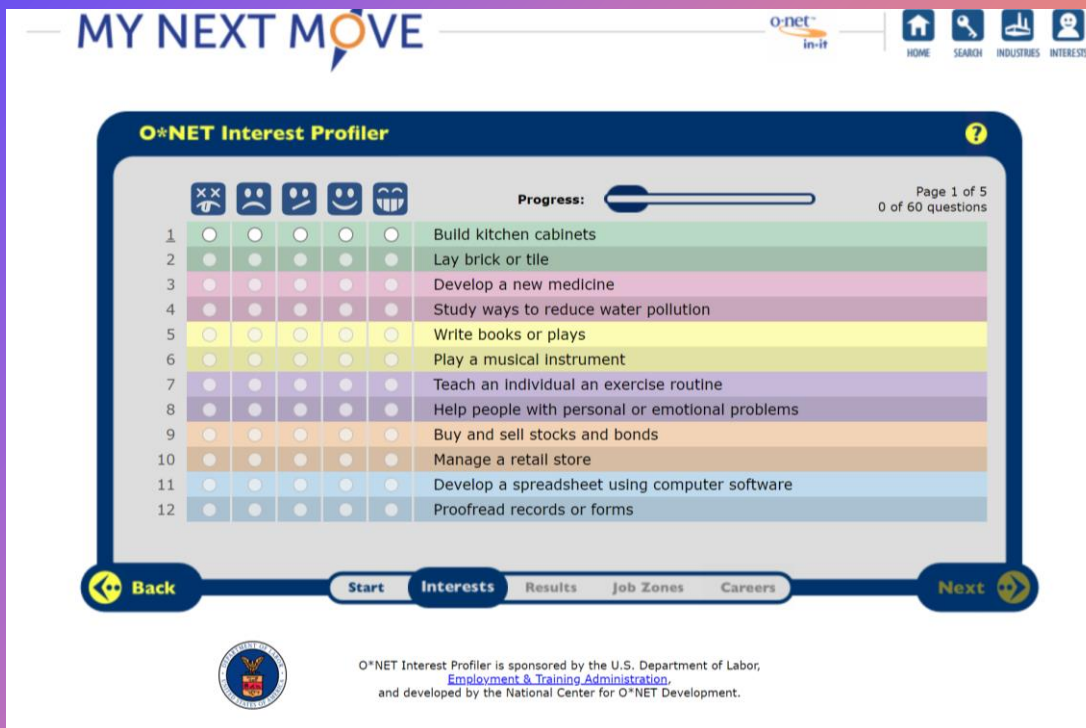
MY NEXT MOVE

o-net in-it

HOME SEARCH INDUSTRIES INTERESTS

O*NET Interest Profiler

?

Progress:

Page 1 of 5
0 of 60 questions

1 Build kitchen cabinets
2 Lay brick or tile
3 Develop a new medicine
4 Study ways to reduce water pollution
5 Write books or plays
6 Play a musical instrument
7 Teach an individual an exercise routine
8 Help people with personal or emotional problems
9 Buy and sell stocks and bonds
10 Manage a retail store
11 Develop a spreadsheet using computer software
12 Proofread records or forms

Back

Start Interests Results Job Zones Careers

Next

O*NET Interest Profiler is sponsored by the U.S. Department of Labor, Employment & Training Administration, and developed by the National Center for O*NET Development.